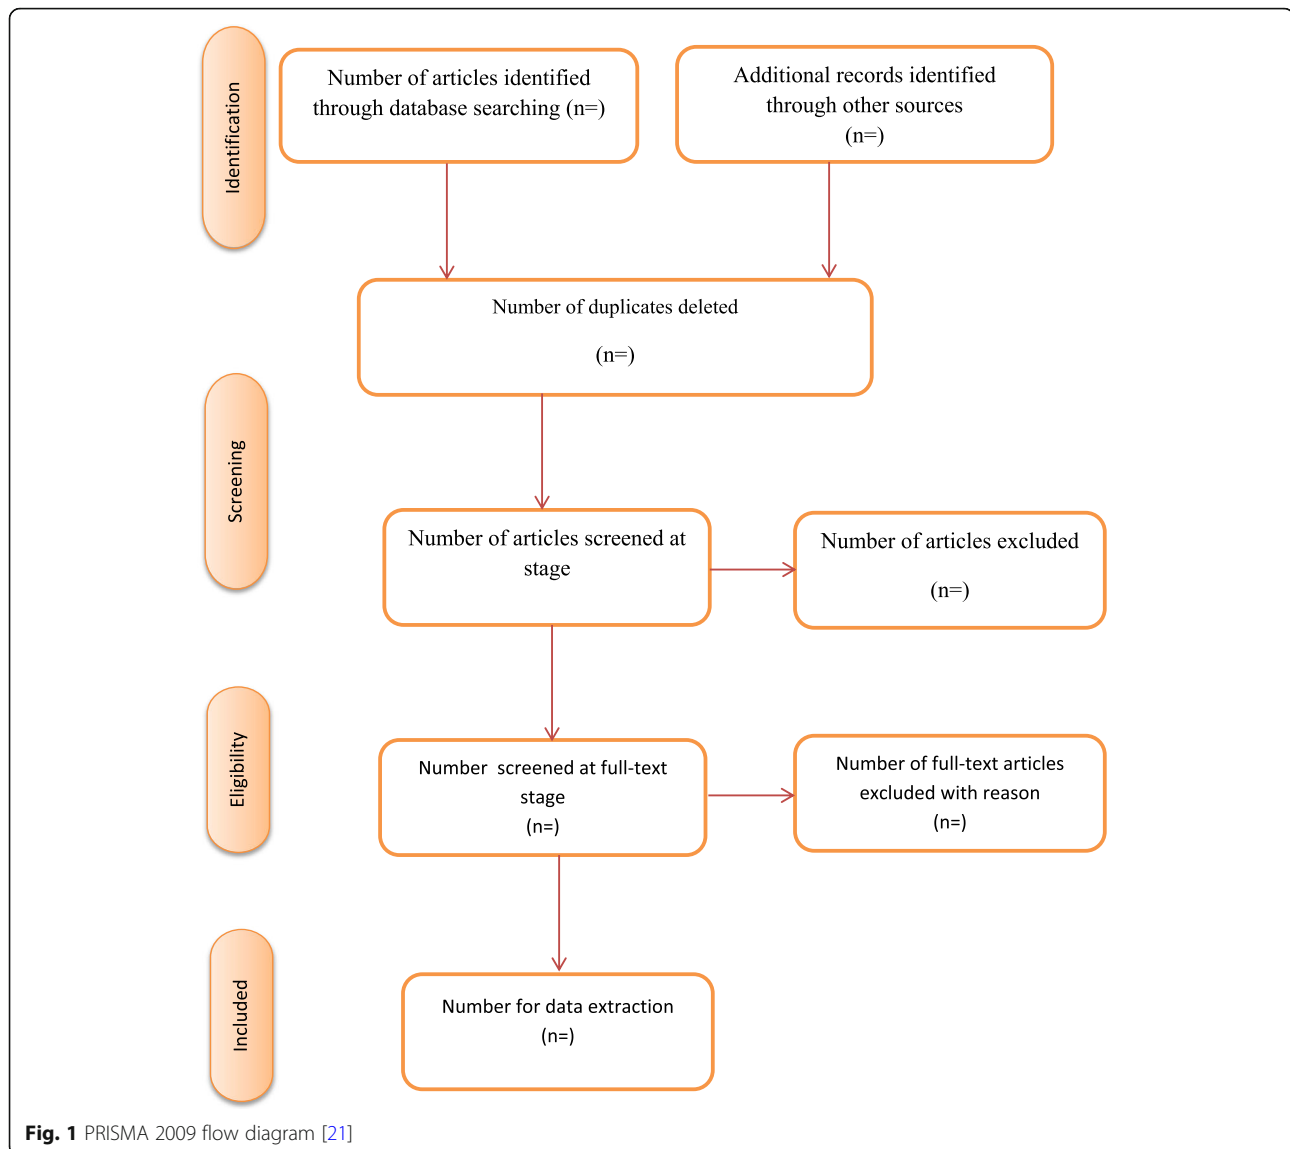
Identification

Number of articles identified through database searching (n=)

Additional records identified through other sources (n=)

Number of duplicates deleted

(n=)

Screening

Number of articles screened at stage

Number of articles excluded

(n=)

Eligibility

Number screened at full-text stage (n=)

Number of full-text articles excluded with reason (n=)

Included

Number for data extraction (n=)

Fig. 1 PRISMA 2009 flow diagram [21]